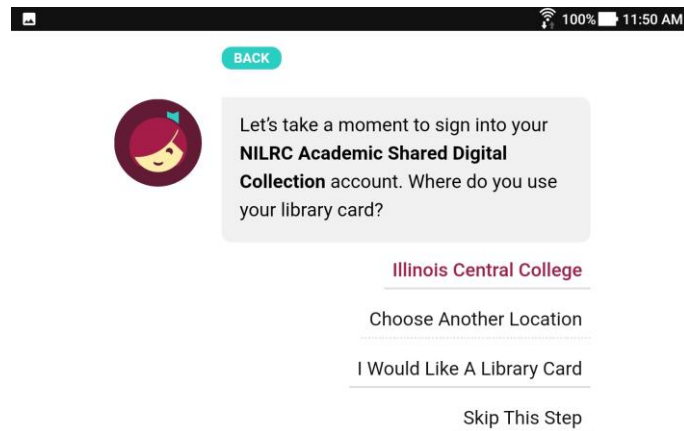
100% 11:50 AM

BACK

Let's take a moment to sign into your **NILRC Academic Shared Digital Collection** account. Where do you use your library card?

Illinois Central College

Choose Another Location

I Would Like A Library Card

Skip This Step